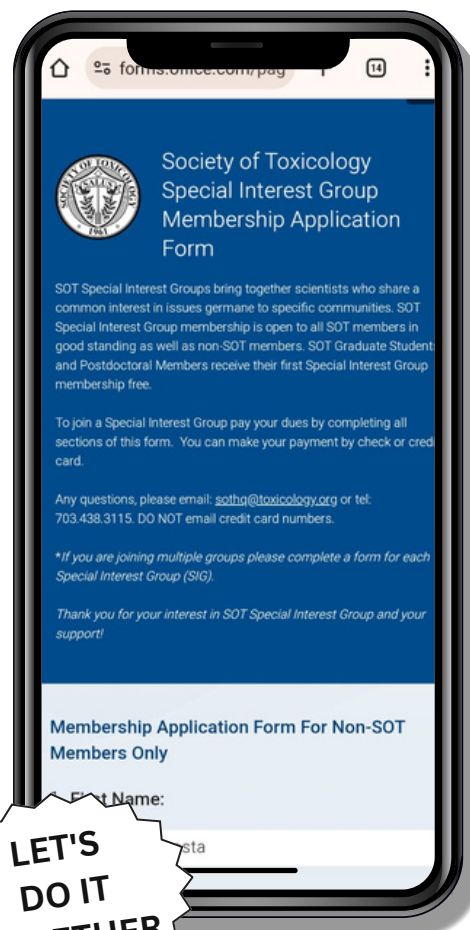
forms.office.com/pag

14

SOCIETY OF TOXICOLOGY

1961

Society of Toxicology Special Interest Group Membership Application Form

SOT Special Interest Groups bring together scientists who share a common interest in issues germane to specific communities. SOT Special Interest Group membership is open to all SOT members in good standing as well as non-SOT members. SOT Graduate Student and Postdoctoral Members receive their first Special Interest Group membership free.

To join a Special Interest Group pay your dues by completing all sections of this form. You can make your payment by check or cred card.

Any questions, please email: sothq@toxicology.org or tel: 703.438.3115. DO NOT email credit card numbers.

*If you are joining multiple groups please complete a form for each Special Interest Group (SIG).

Thank you for your interest in SOT Special Interest Group and your support!

Membership Application Form For Non-SOT Members Only

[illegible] First Name:

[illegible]sta

LET'S DO IT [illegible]